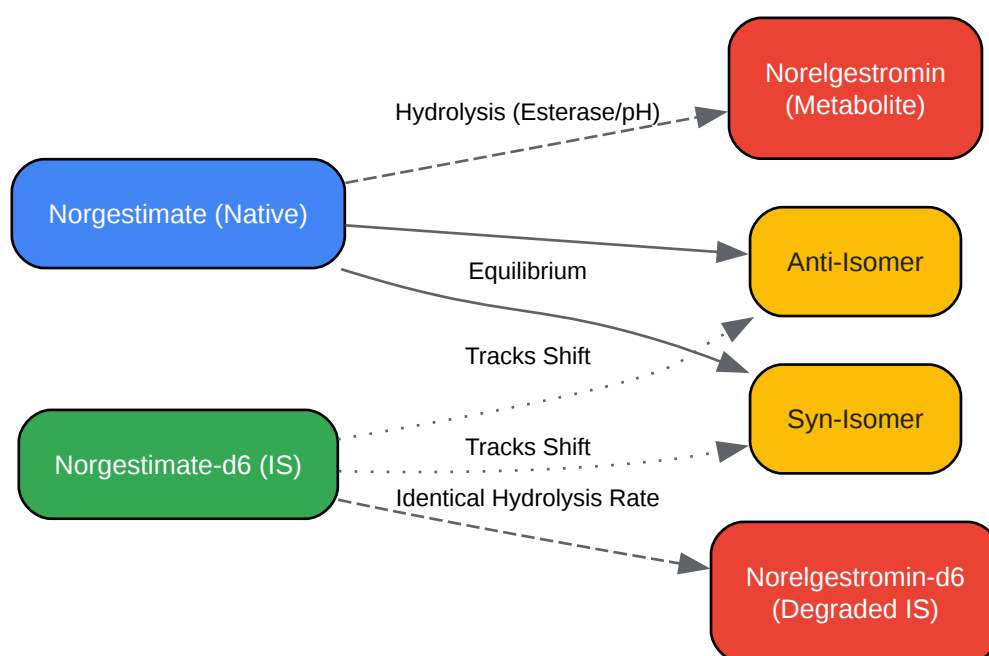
Norelgestromin (Metabolite)

Hydrolysis (Esterase/pH)

Norgestimate (Native)

Anti-Isomer

Equilibrium

Tracks Shift

Syn-Isomer

Tracks Shift

Norgestimate-d6 (IS)

Identical Hydrolysis Rate

Norelgestromin-d6 (Degraded IS)